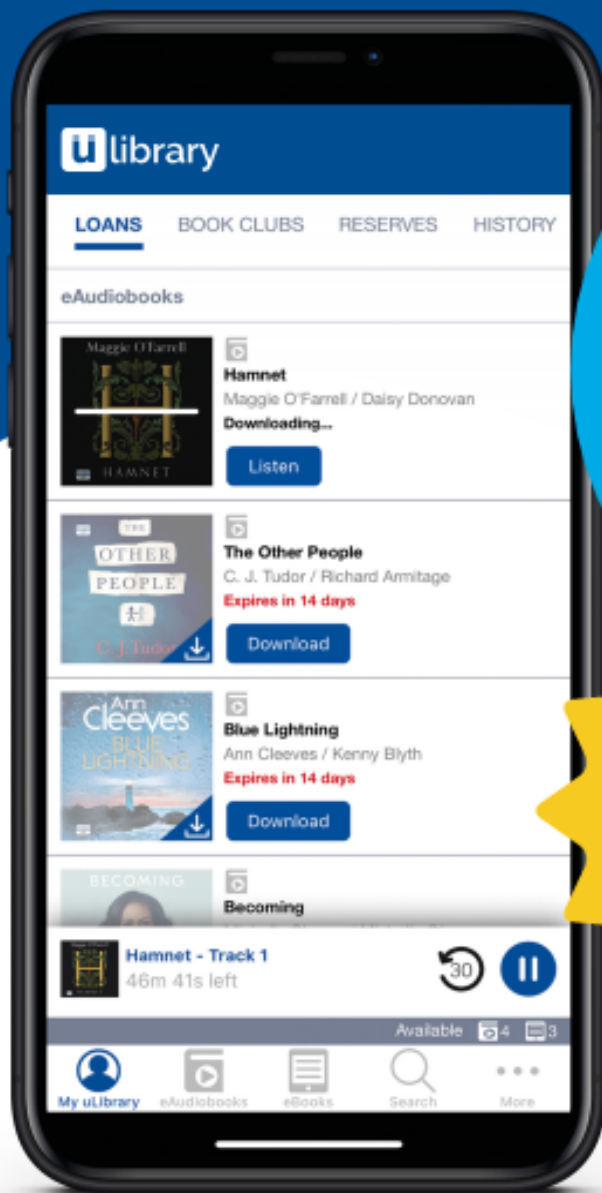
u library

LOANS BOOK CLUBS RESERVES HISTORY

eAudiobooks

Maggie O'Farrell
HAMNET

Hamnet
Maggie O'Farrell / Daisy Donovan
Downloading...
Listen

THE OTHER PEOPLE
C. J. Tudor

The Other People
C. J. Tudor / Richard Armitage
Expires in 14 days
Download

Ann Cleeves
BLUE LIGHTNING

Blue Lightning
Ann Cleeves / Kenny Blyth
Expires in 14 days
Download

BECOMING

Becoming

Hamnet - Track 1
46m 41s left
30

Available 4 3

My uLibrary eAudiobooks eBooks Search More